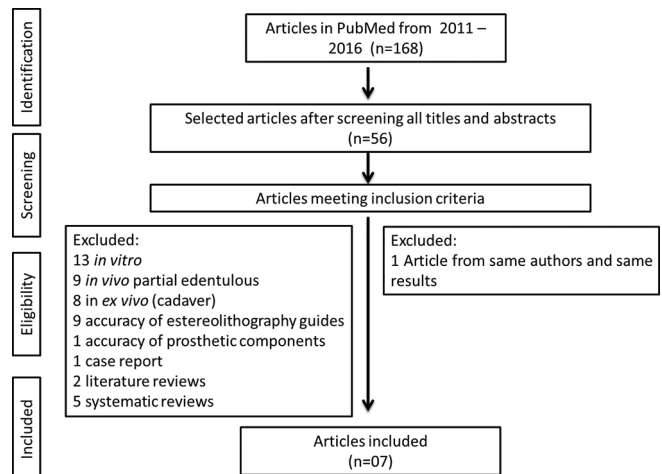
Identification

Articles in PubMed from 2011 – 2016 (n=168)

Selected articles after screening all titles and abstracts (n=56)

Screening

Articles meeting inclusion criteria

Eligibility

Excluded:
13 *in vitro*
9 *in vivo* partial edentulous
8 in *ex vivo* (cadaver)
9 accuracy of estereolithography guides
1 accuracy of prosthetic components
1 case report
2 literature reviews
5 systematic reviews

Excluded:
1 Article from same authors and same results

Included

Articles included (n=07)